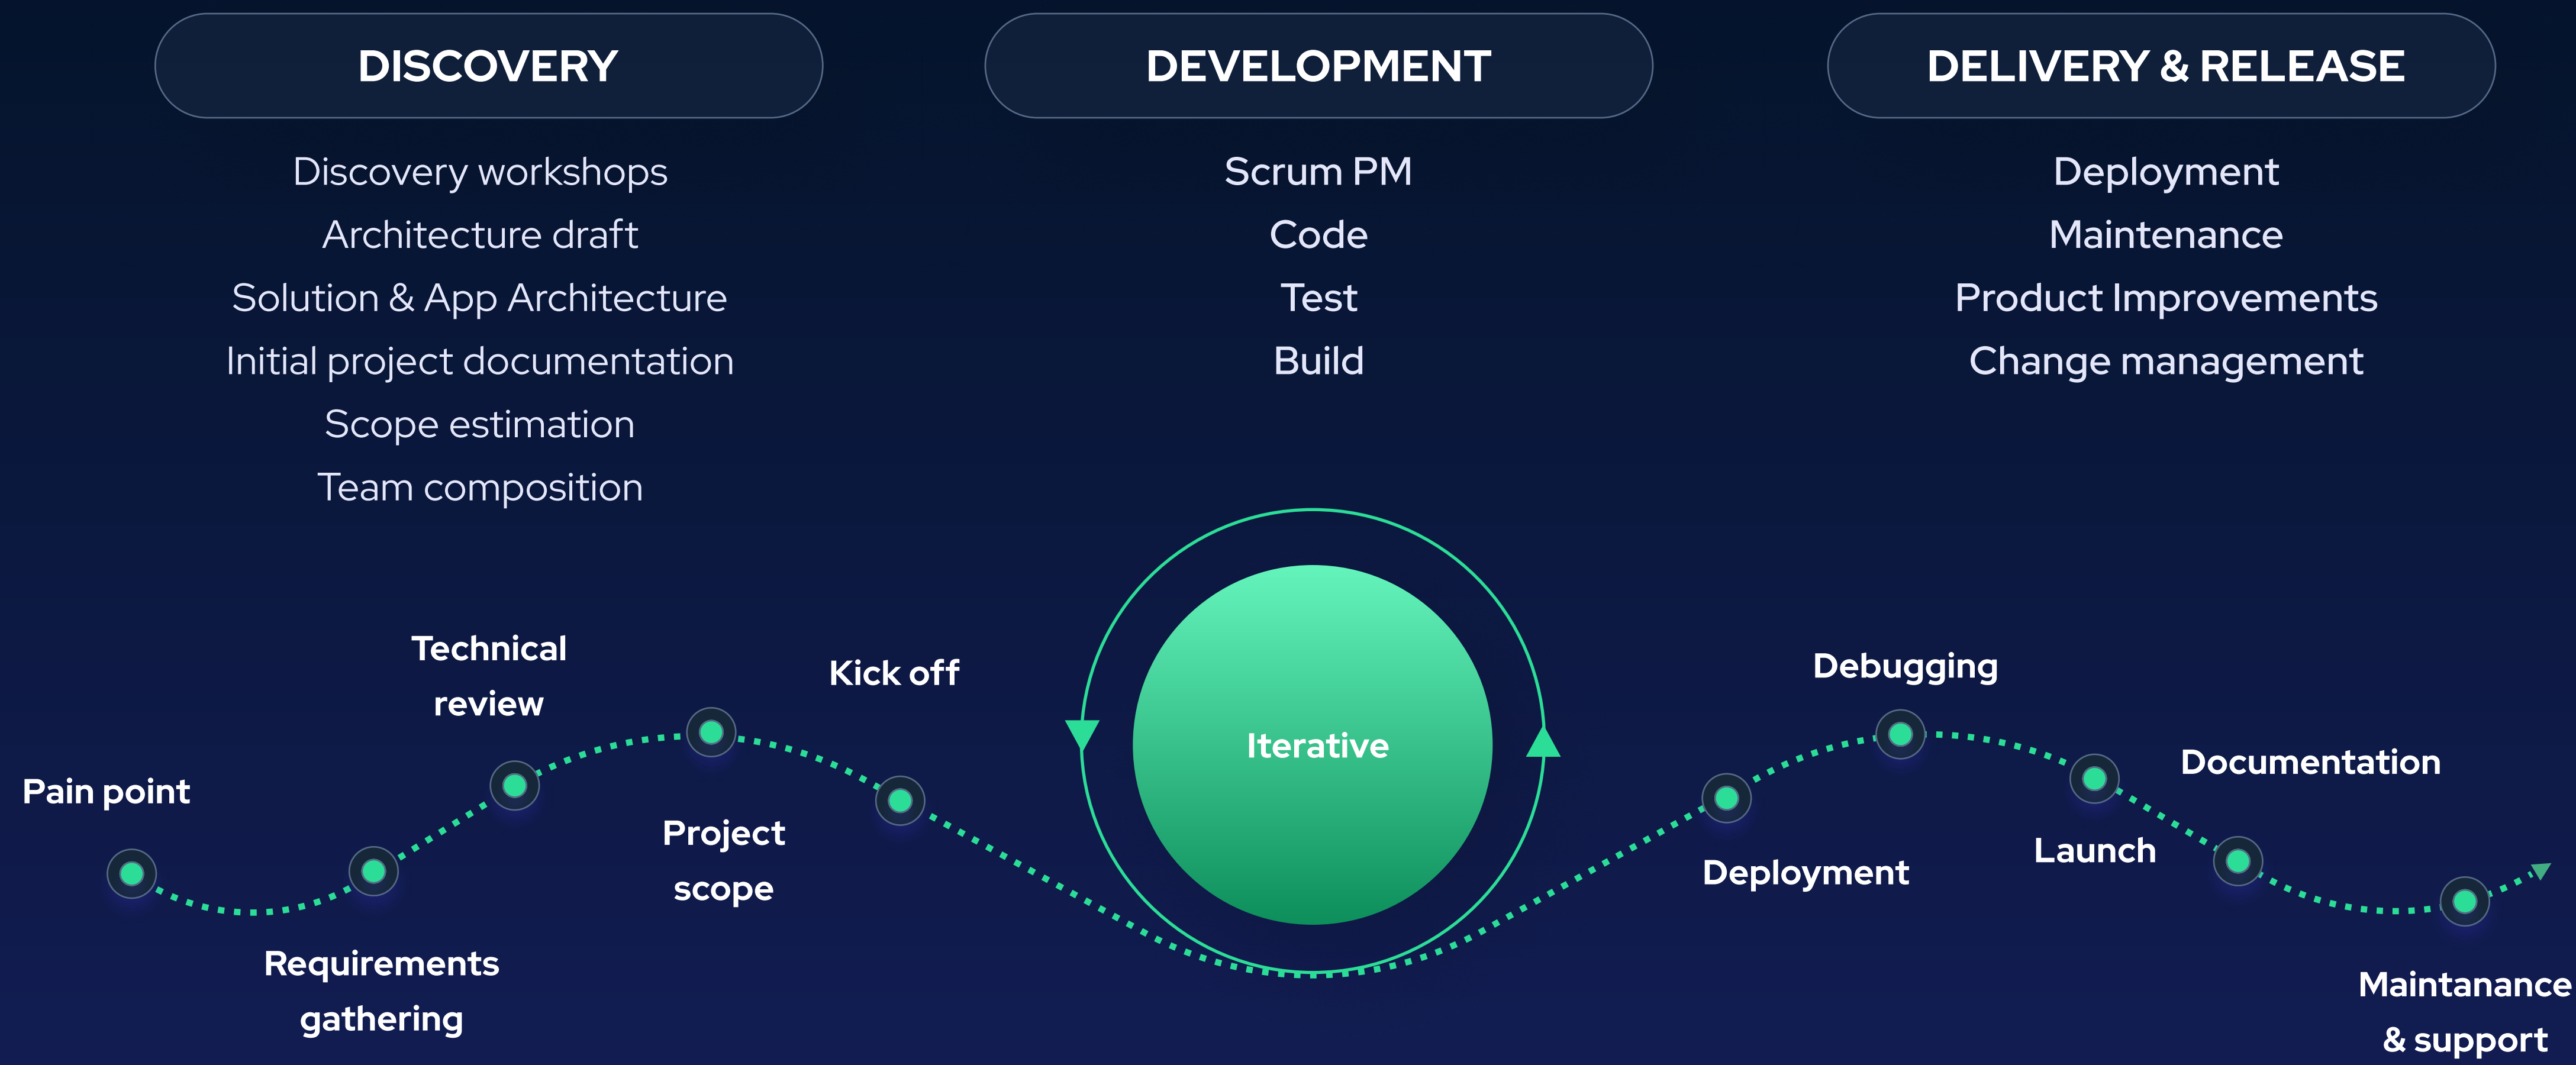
DISCOVERY

Discovery workshops
Architecture draft
Solution & App Architecture
Initial project documentation
Scope estimation
Team composition

DEVELOPMENT

Scrum PM
Code
Test
Build

DELIVERY & RELEASE

Deployment
Maintenance
Product Improvements
Change management

Pain point

Requirements gathering

Technical review

Project scope

Kick off

Iterative

Deployment

Debugging

Launch

Documentation

Maintanance & support